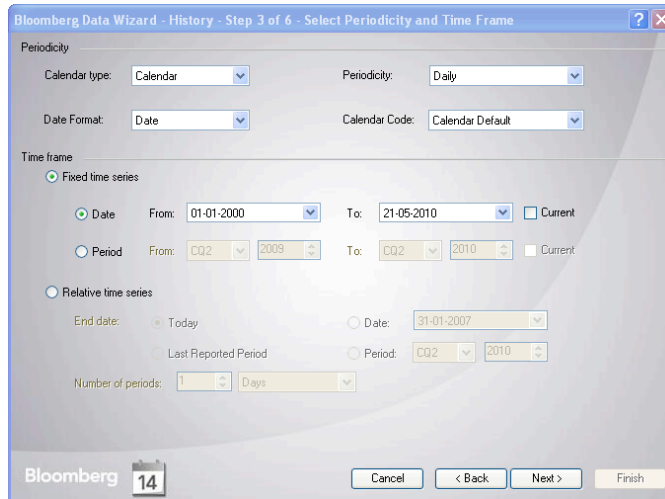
Bloomberg Data Wizard - History - Step 3 of 6 - Select Periodicity and Time Frame

Periodicity

Calendar type: Calendar

Periodicity: Daily

Date Format: Date

Calendar Code: Calendar Default

Time frame

Fixed time series

Date From: 01-01-2000 To: 21-05-2010 Current

Period From: CQ2 2009 To: CQ2 2010 Current

Relative time series

End date: Today

Date: 31-01-2007

Last Reported Period

Period: CQ2 2010

Number of periods: 1 Days

Bloomberg 14

Cancel

< Back

Next >

Finish